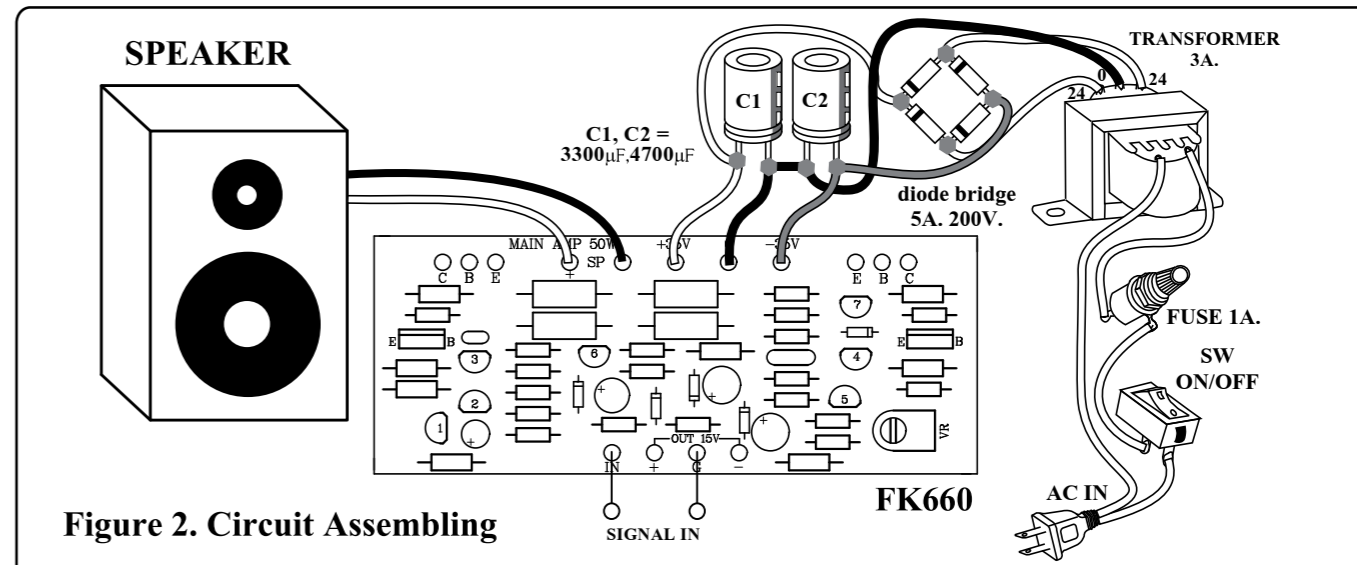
SPEAKER

C1

C2

C1, C2 = 3300µF,4700µF

TRANSFORMER 3A.

0

24

24

diode bridge 5A. 200V.

MAIN AMP 50W

SP

+

+35V

-35V

C B E

E B C

E B

E B

3

6

7

4

2

5

1

+

+

+

+

VR

IN

OUT 15V

+

G

−

FUSE 1A.

SW ON/OFF

FK660

AC IN

Figure 2. Circuit Assembling

SIGNAL IN